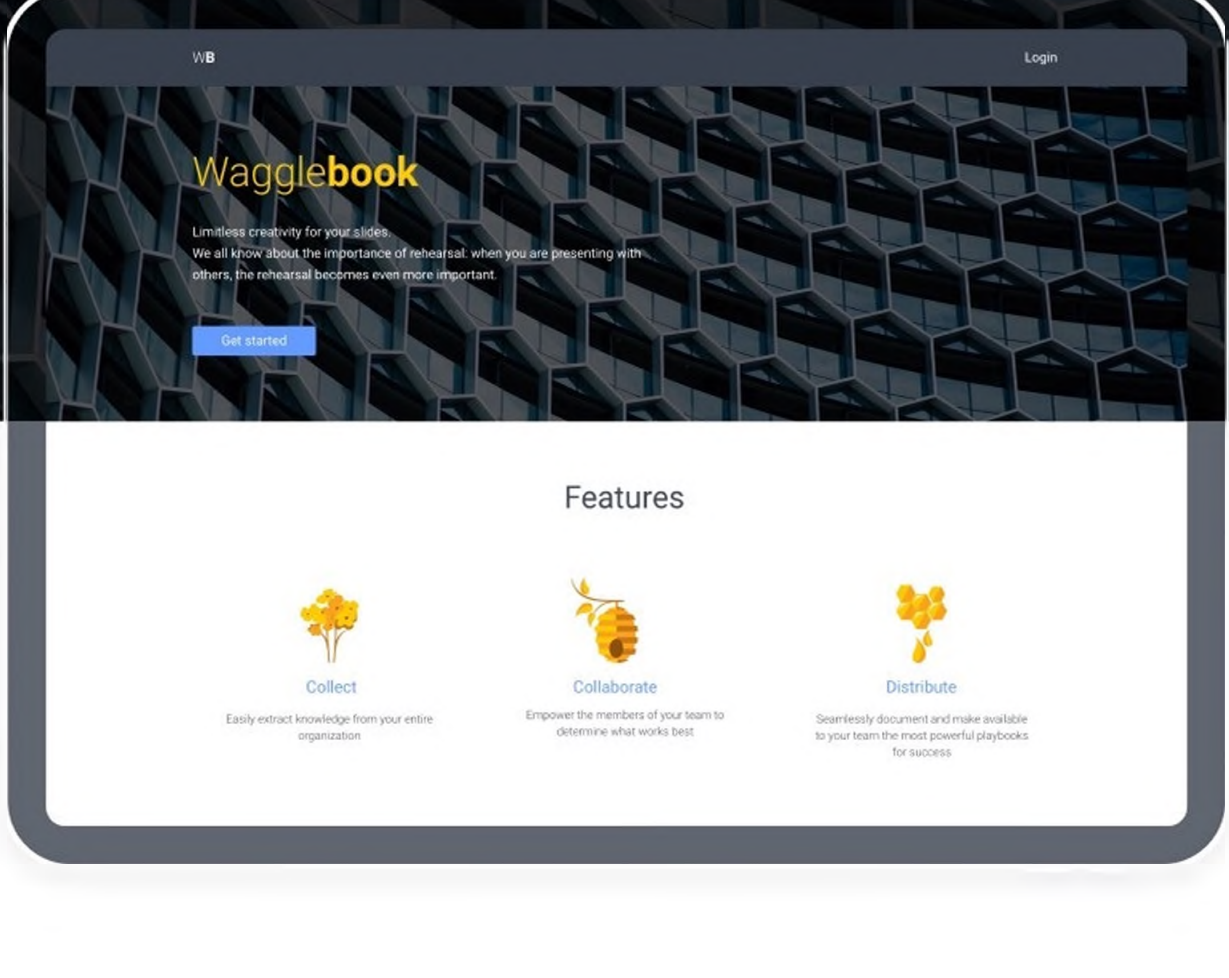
WB

Login

Wagglebook

Limitless creativity for your slides.
We all know about the importance of rehearsal: when you are presenting with others, the rehearsal becomes even more important.

Get started

Features

Collect

Easily extract knowledge from your entire organization

Collaborate

Empower the members of your team to determine what works best

Distribute

Seamlessly document and make available to your team the most powerful playbooks for success